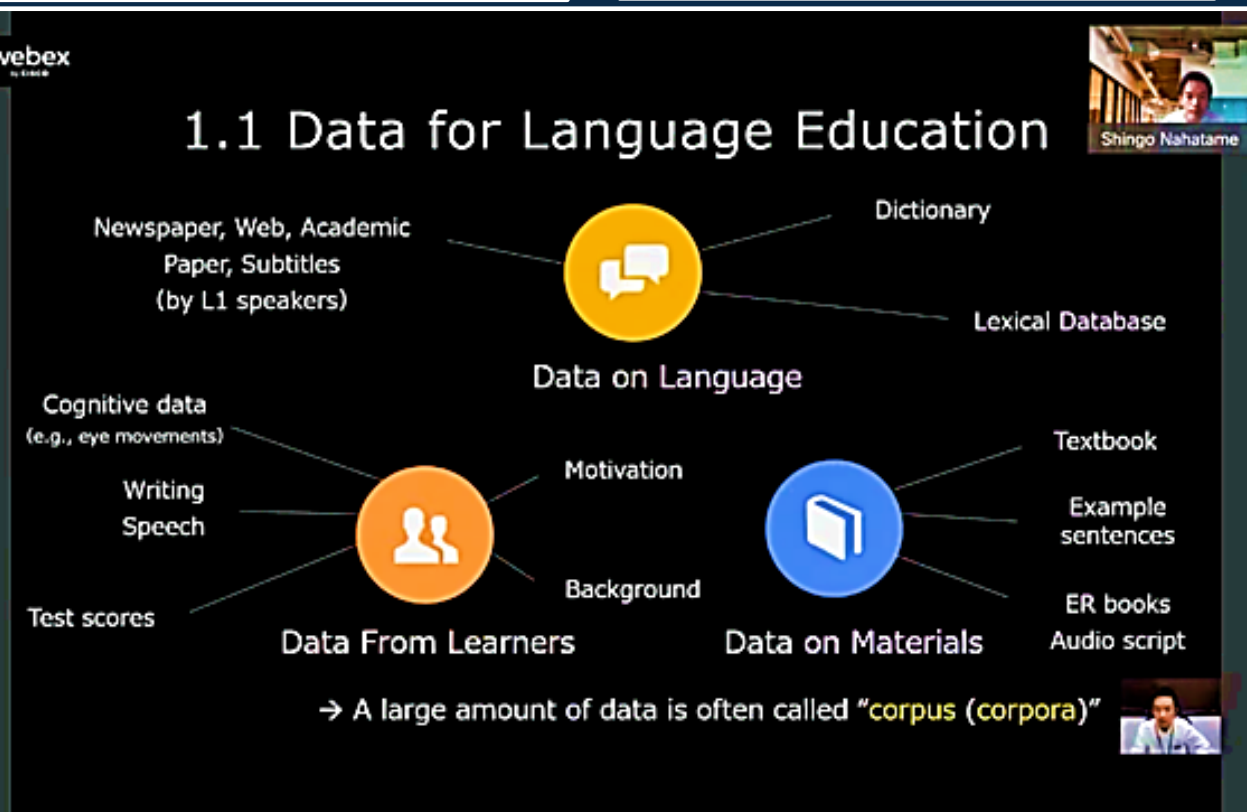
webex
by cisco

Shingo Nahatame

1.1 Data for Language Education

Newspaper, Web, Academic Paper, Subtitles (by L1 speakers)

Dictionary

Lexical Database

Data on Language

Cognitive data (e.g., eye movements)

Writing
Speech

Test scores

Motivation

Background

Data From Learners

Textbook

Example sentences

ER books
Audio script

Data on Materials

→ A large amount of data is often called "corpus (corpora)"